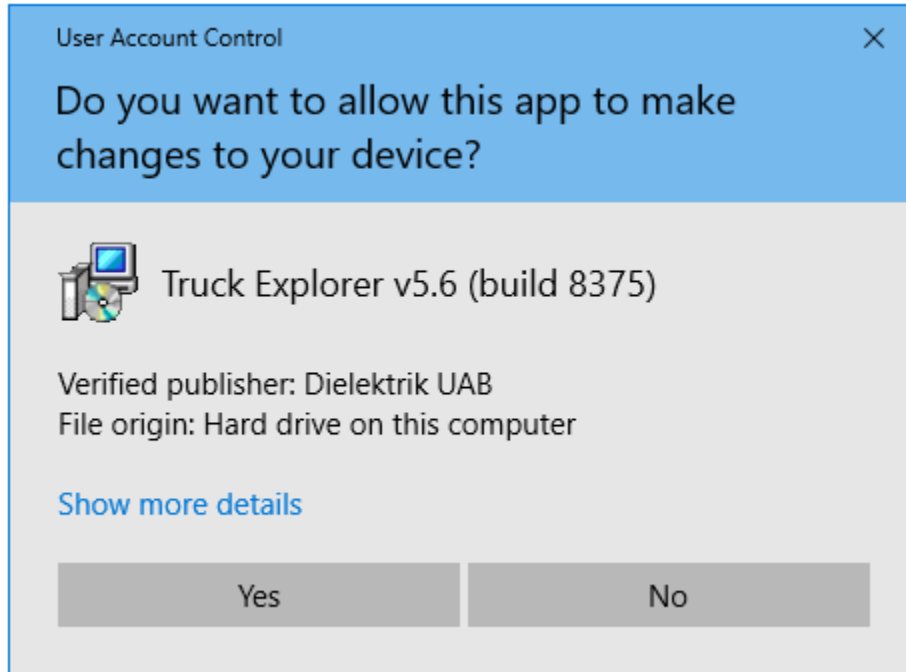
User Account Control

×

Do you want to allow this app to make changes to your device?

Truck Explorer v5.6 (build 8375)

Verified publisher: Dielektrik UAB
File origin: Hard drive on this computer

Show more details

Yes

No